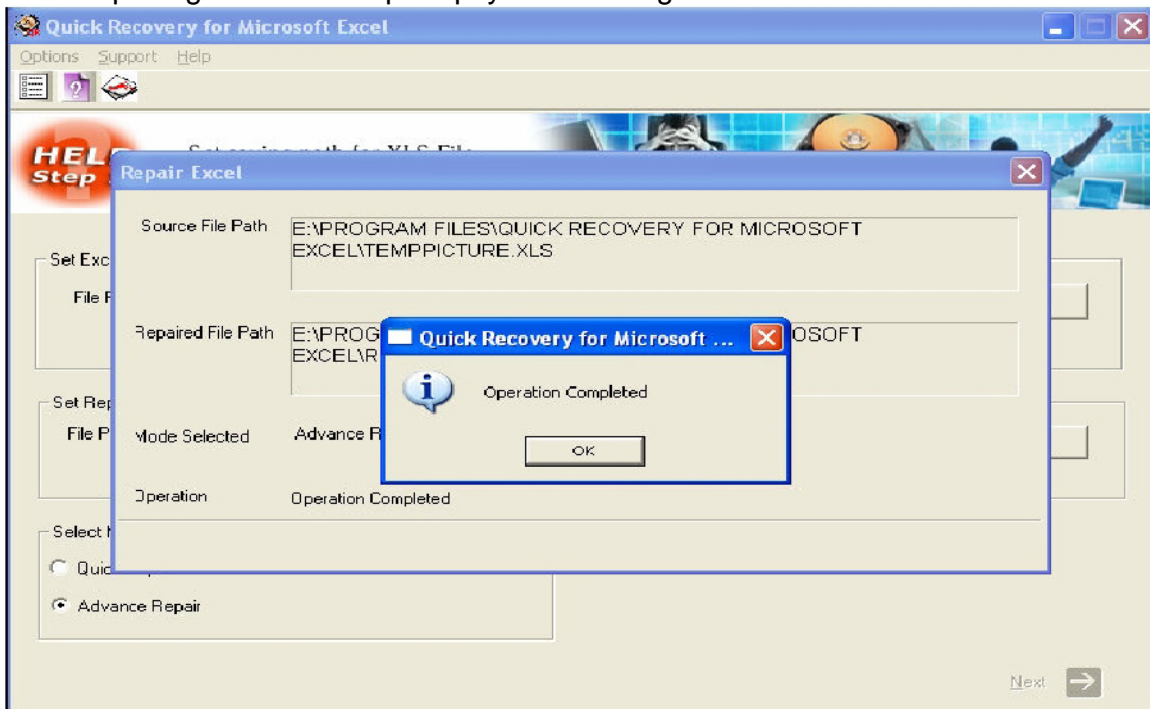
Quick Recovery for Microsoft Excel

Options Support Help

HELP Step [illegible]

Repair Excel

Source File Path E:\PROGRAM FILES\QUICK RECOVERY FOR MICROSOFT EXCEL\TEMPPICTURE.XLS

Set Exc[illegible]

File P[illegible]

Repaired File Path E:\PROG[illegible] OSOFT EXCEL\R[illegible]

Quick Recovery for Microsoft ...

Operation Completed

OK

Set Rep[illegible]

File P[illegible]

Mode Selected Advance R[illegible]

Operation Operation Completed

Select M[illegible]

Quic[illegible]

Advance Repair

Next